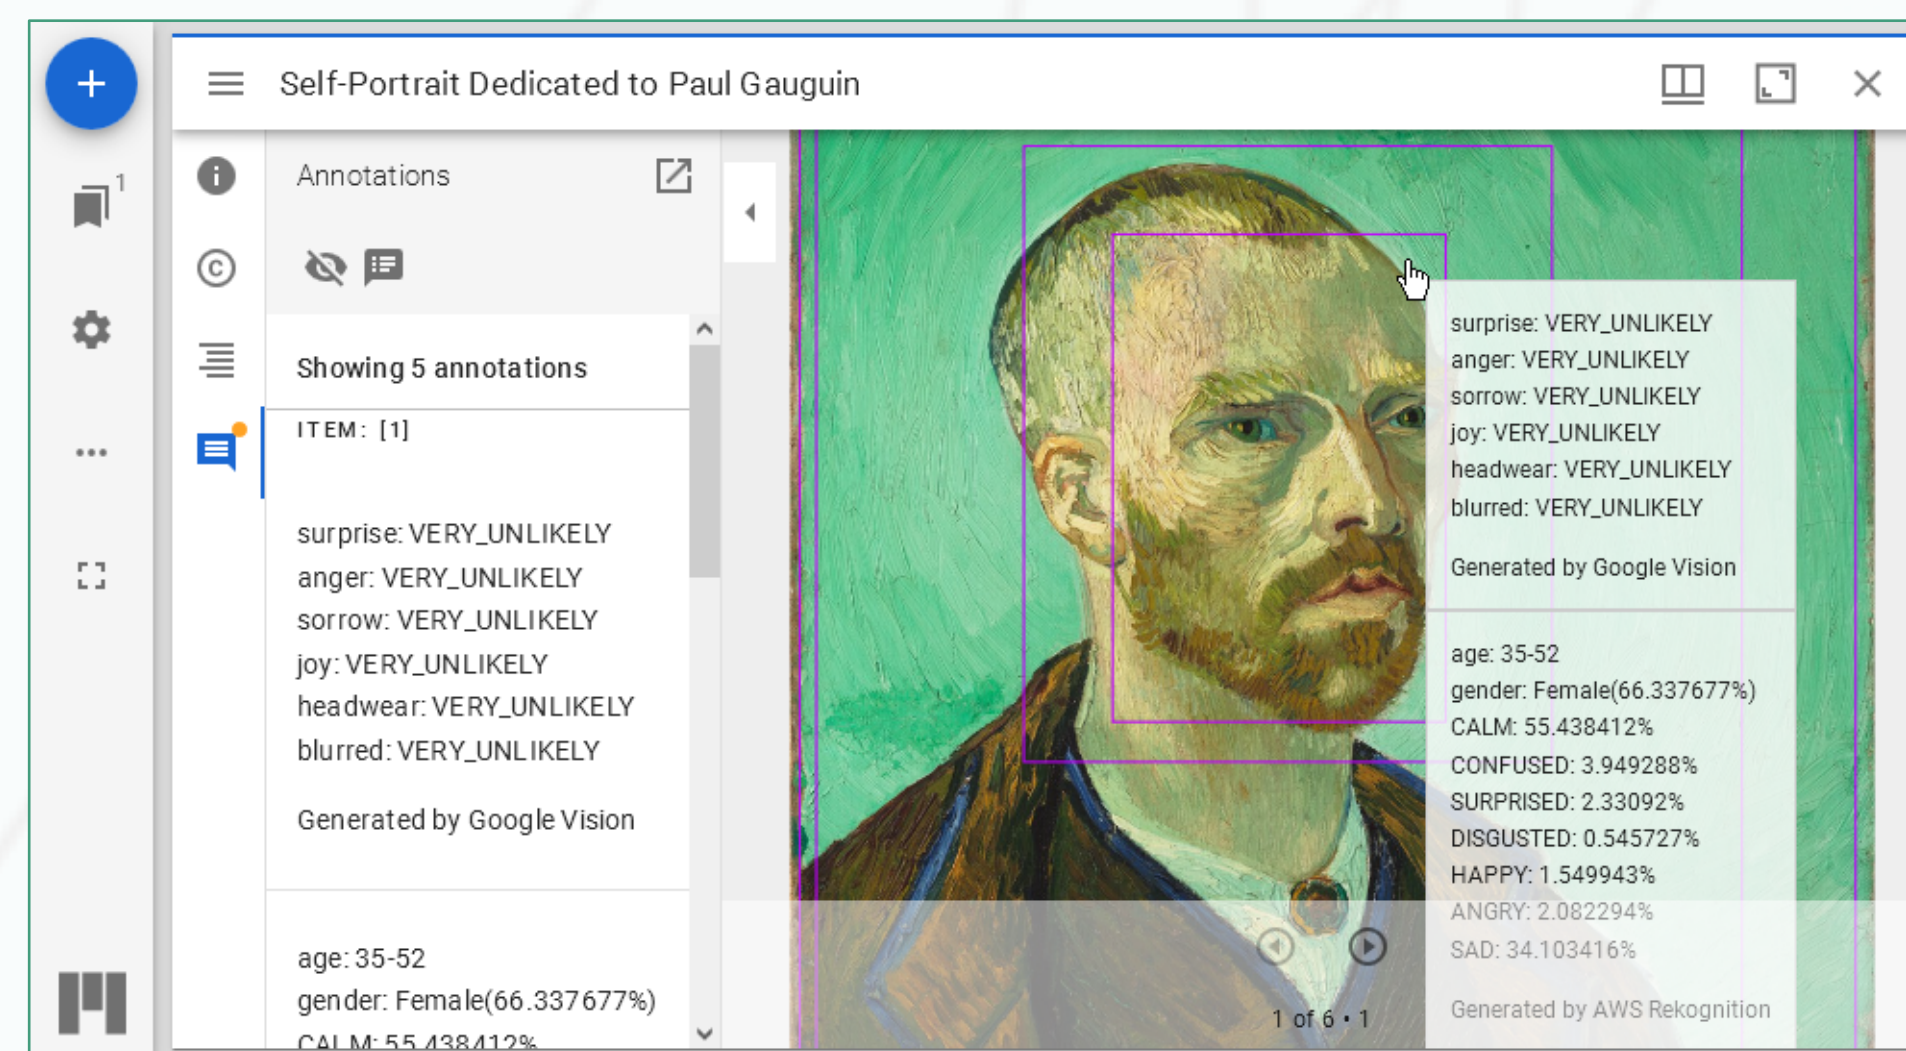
1

Self-Portrait Dedicated to Paul Gauguin

Annotations

Showing 5 annotations

ITEM: [1]

surprise: VERY_UNLIKELY
anger: VERY_UNLIKELY
sorrow: VERY_UNLIKELY
joy: VERY_UNLIKELY
headwear: VERY_UNLIKELY
blurred: VERY_UNLIKELY

Generated by Google Vision

age: 35-52
gender: Female(66.337677%)
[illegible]

surprise: VERY_UNLIKELY
anger: VERY_UNLIKELY
sorrow: VERY_UNLIKELY
joy: VERY_UNLIKELY
headwear: VERY_UNLIKELY
blurred: VERY_UNLIKELY

Generated by Google Vision

age: 35-52
gender: Female(66.337677%)
CALM: 55.438412%
CONFUSED: 3.949288%
SURPRISED: 2.33092%
DISGUSTED: 0.545727%
HAPPY: 1.549943%
ANGRY: 2.082294%
SAD: 34.103416%

Generated by AWS Rekognition

1 of 6 • 1